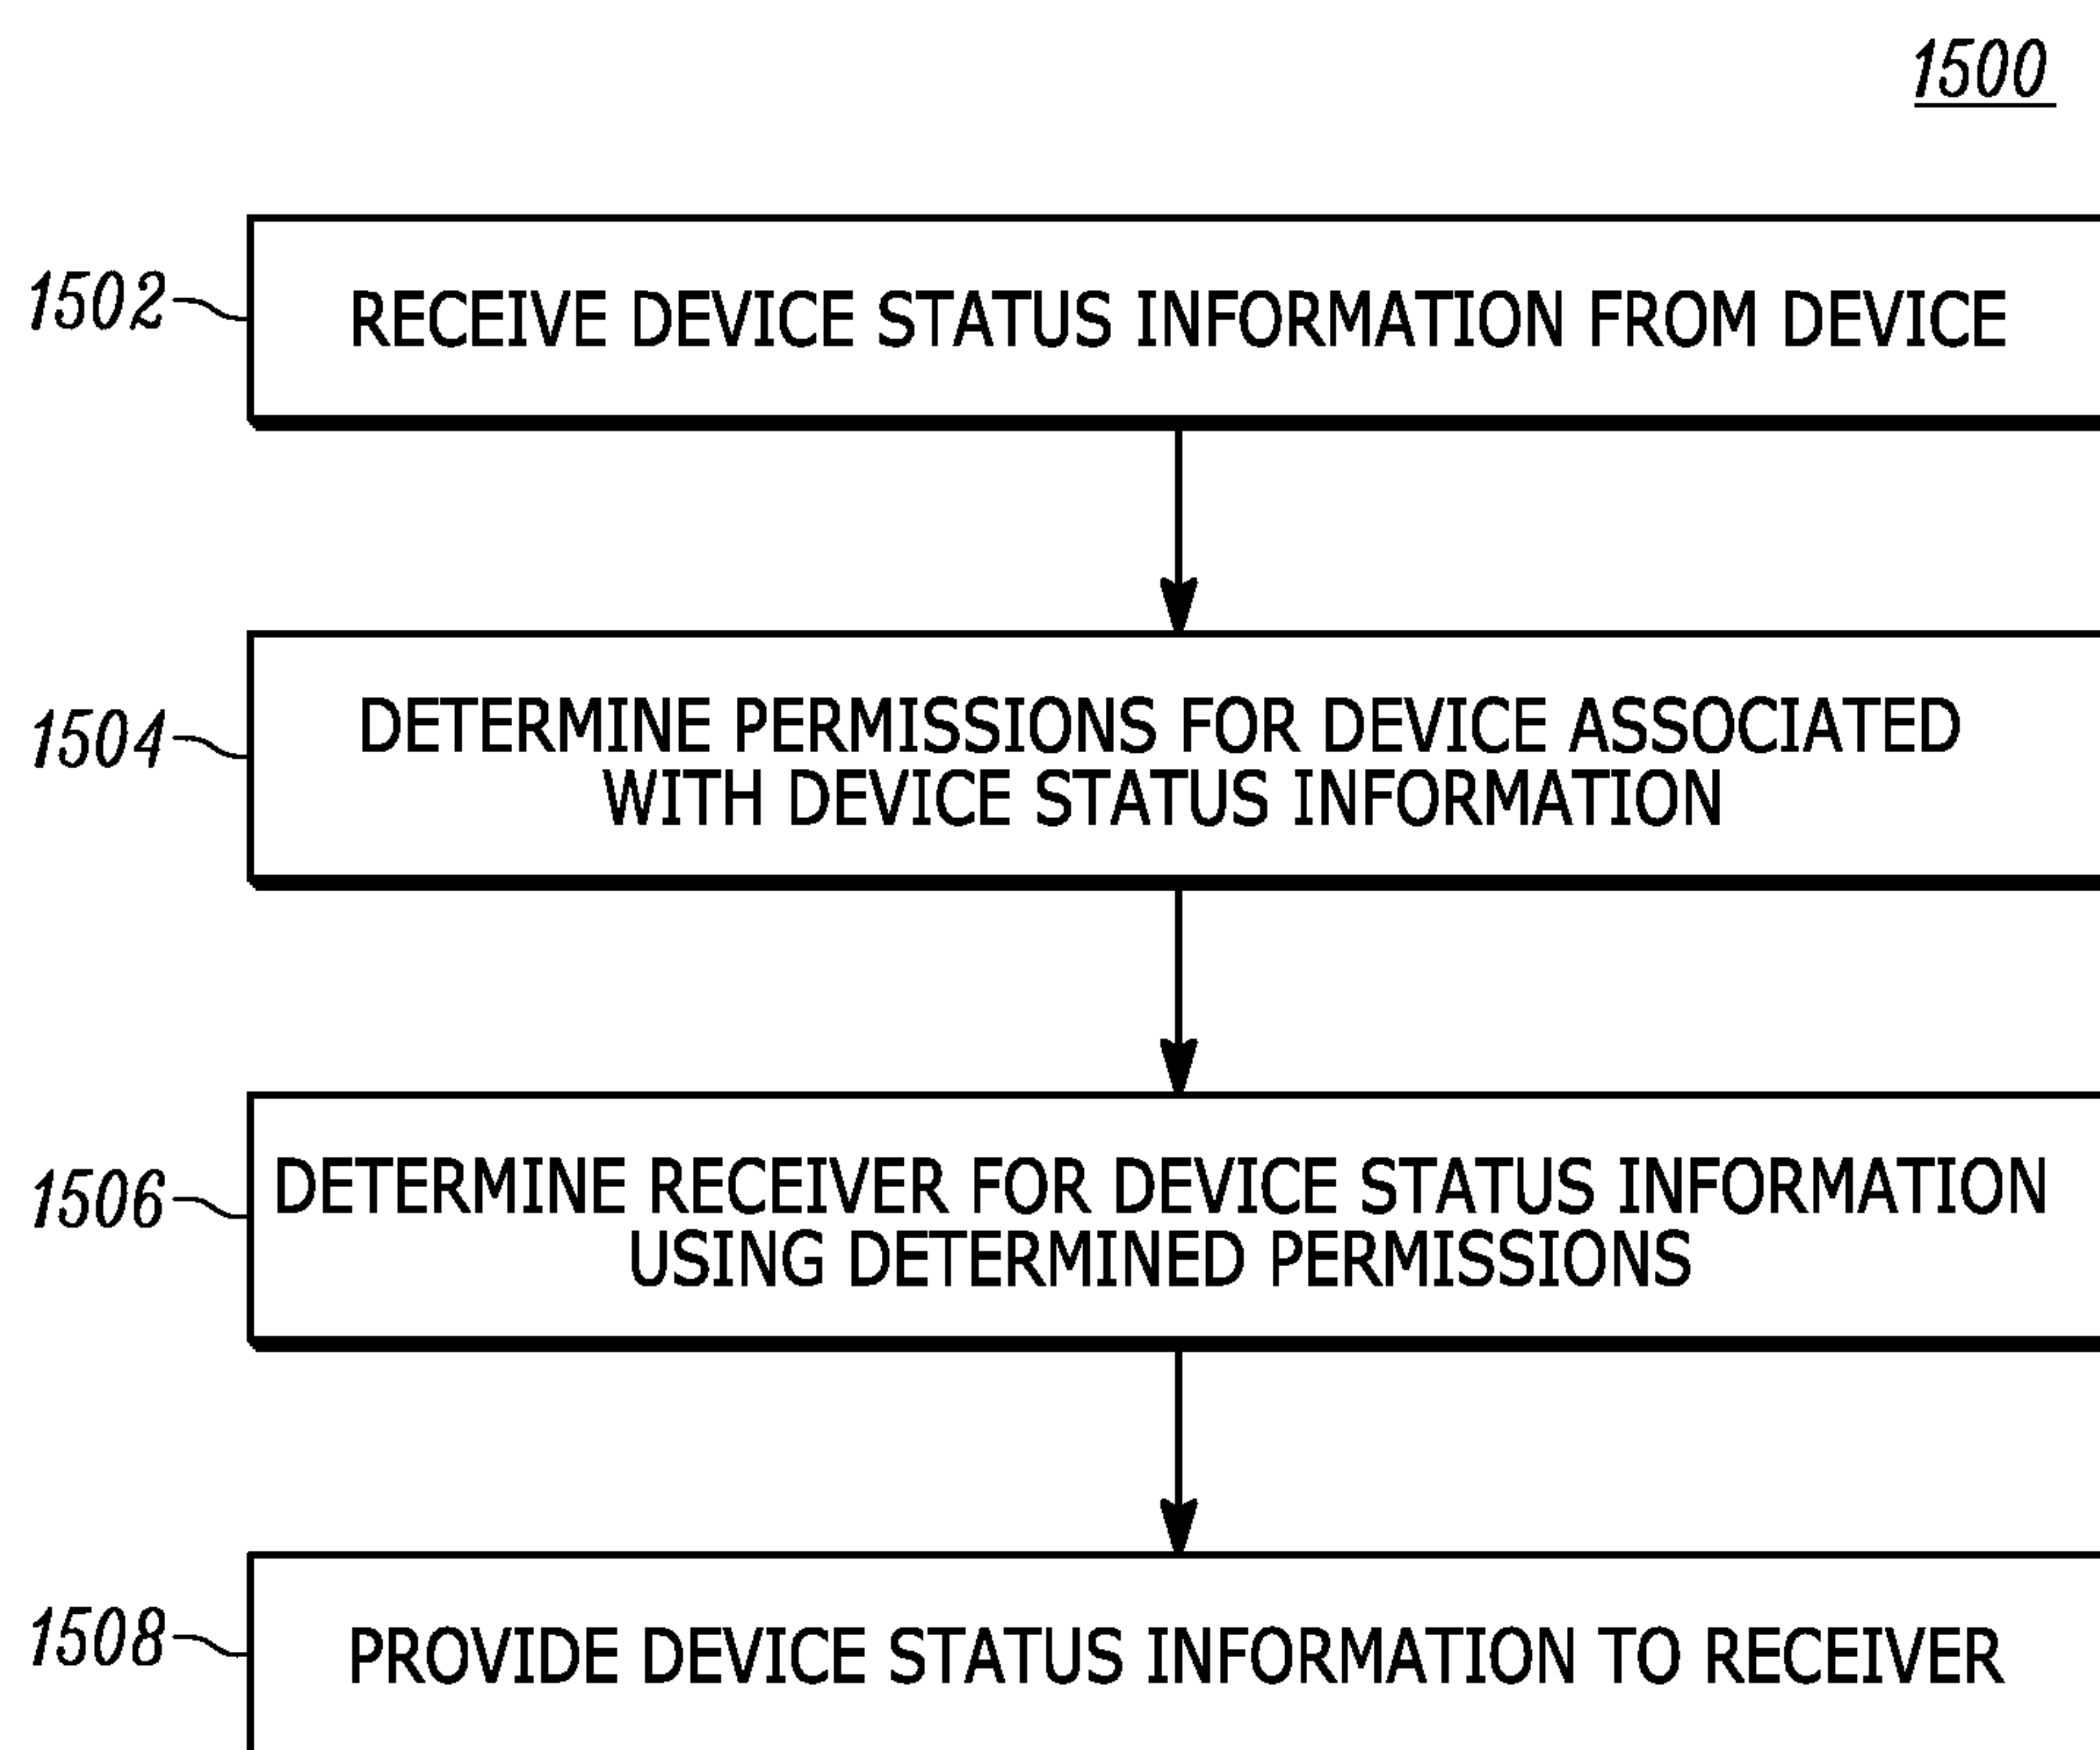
1500

1502

RECEIVE DEVICE STATUS INFORMATION FROM DEVICE

1504

DETERMINE PERMISSIONS FOR DEVICE ASSOCIATED WITH DEVICE STATUS INFORMATION

1506

DETERMINE RECEIVER FOR DEVICE STATUS INFORMATION USING DETERMINED PERMISSIONS

1508

PROVIDE DEVICE STATUS INFORMATION TO RECEIVER